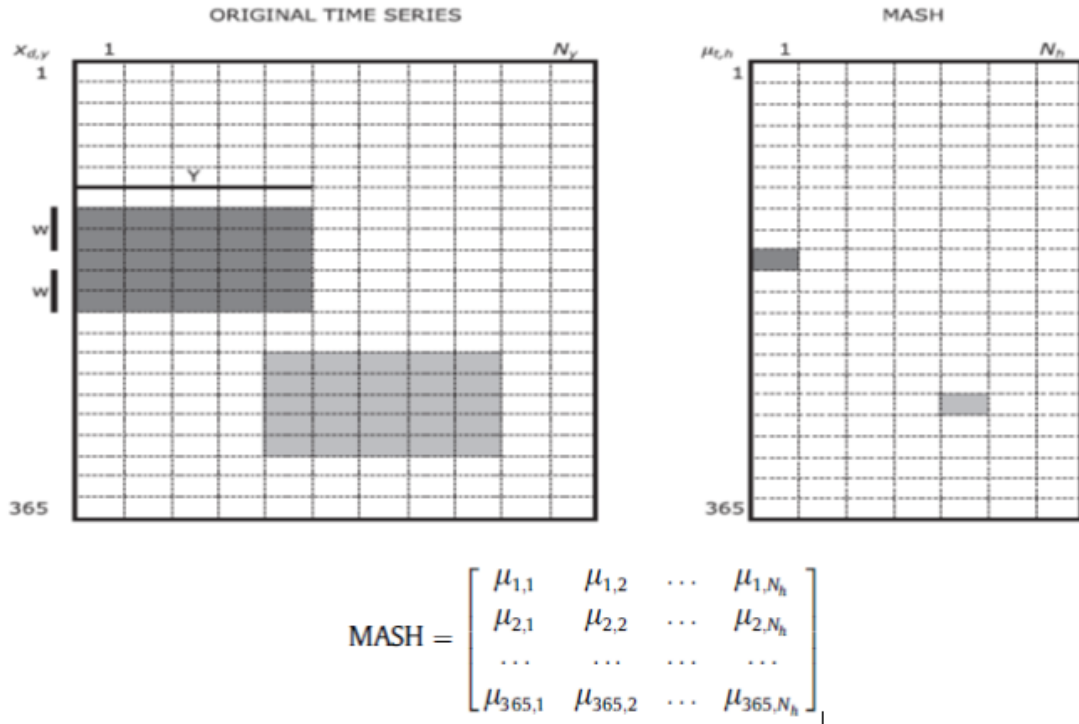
ORIGINAL TIME SERIES

$x_{d,y}$ 1 $N_y$

1

Y

w

w

365

MASH

$\mu_{t,h}$ 1 $N_h$

1

365

$\text{MASH} = \begin{bmatrix} \mu_{1,1} & \mu_{1,2} & \cdots & \mu_{1,N_h} \\ \mu_{2,1} & \mu_{2,2} & \cdots & \mu_{2,N_h} \\ \cdots & \cdots & \cdots & \cdots \\ \mu_{365,1} & \mu_{365,2} & \cdots & \mu_{365,N_h} \end{bmatrix}$